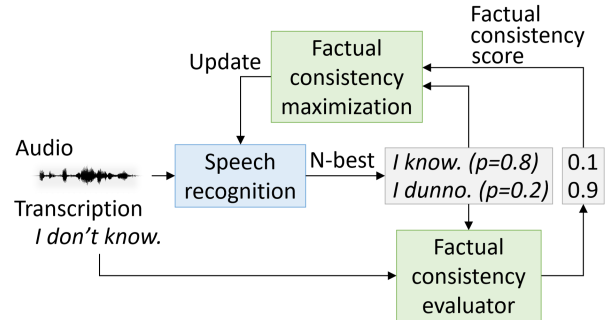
Factual consistency score

Update

Factual consistency maximization

Audio

Speech recognition

N-best

I know. (p=0.8)
I dunno. (p=0.2)

0.1
0.9

Transcription
I don't know.

Factual consistency evaluator